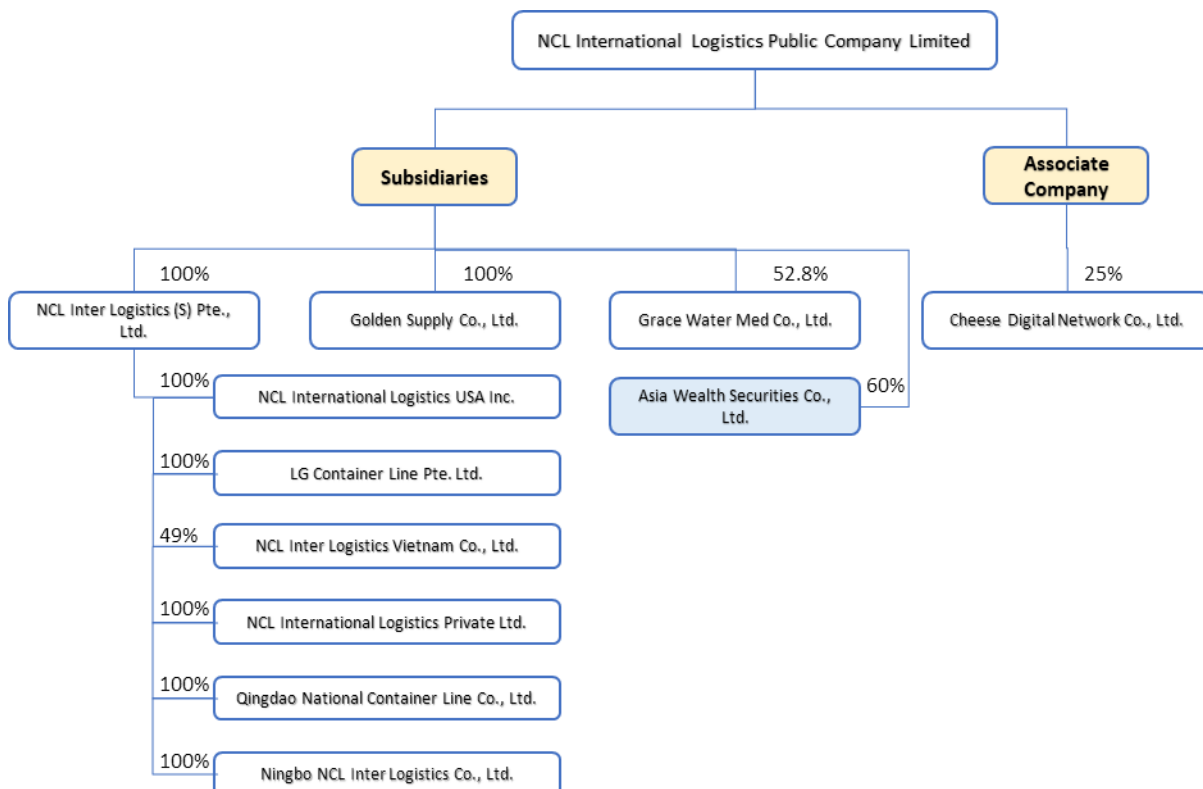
NCL International Logistics Public Company Limited

Subsidiaries

Associate Company

100%
NCL Inter Logistics (S) Pte., Ltd.

100%
Golden Supply Co., Ltd.

52.8%
Grace Water Med Co., Ltd.

60%
Asia Wealth Securities Co., Ltd.

25%
Cheese Digital Network Co., Ltd.

100%
NCL International Logistics USA Inc.

100%
LG Container Line Pte. Ltd.

49%
NCL Inter Logistics Vietnam Co., Ltd.

100%
NCL International Logistics Private Ltd.

100%
Qingdao National Container Line Co., Ltd.

100%
Ningbo NCL Inter Logistics Co., Ltd.